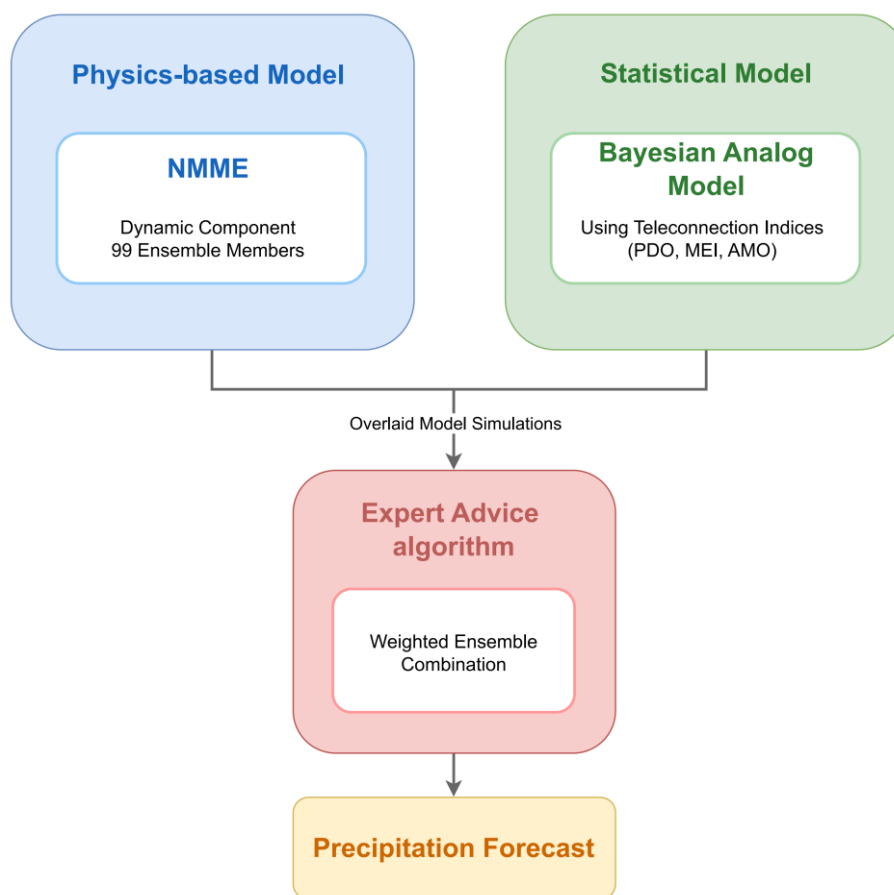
Physics-based Model

NMME

Dynamic Component
99 Ensemble Members

Statistical Model

Bayesian Analog Model

Using Teleconnection Indices
(PDO, MEI, AMO)

Overlaid Model Simulations

Expert Advice algorithm

Weighted Ensemble Combination

Precipitation Forecast